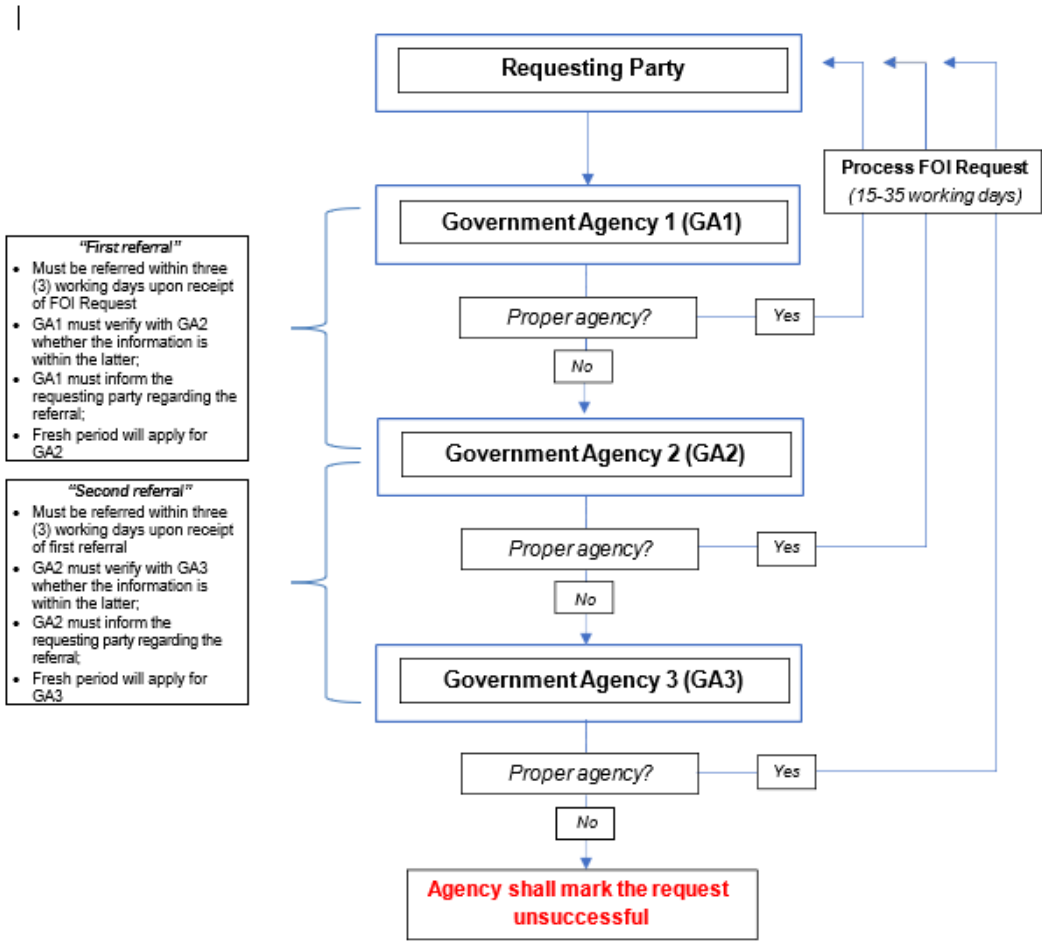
Requesting Party

Process FOI Request
(15-35 working days)

Government Agency 1 (GA1)

"First referral"
- Must be referred within three (3) working days upon receipt of FOI Request
- GA1 must verify with GA2 whether the information is within the latter;
- GA1 must inform the requesting party regarding the referral;
- Fresh period will apply for GA2

Proper agency?

Yes

No

Government Agency 2 (GA2)

"Second referral"
- Must be referred within three (3) working days upon receipt of first referral
- GA2 must verify with GA3 whether the information is within the latter;
- GA2 must inform the requesting party regarding the referral;
- Fresh period will apply for GA3

Proper agency?

Yes

No

Government Agency 3 (GA3)

Proper agency?

Yes

No

Agency shall mark the request unsuccessful